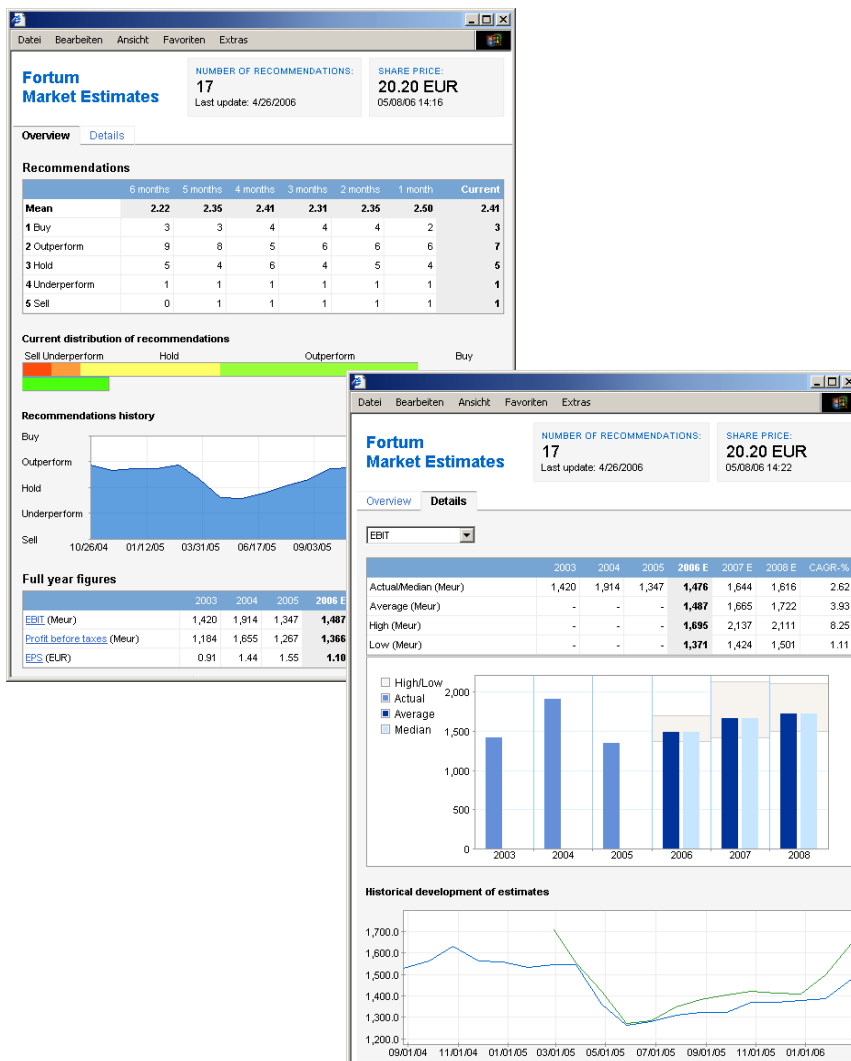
Datei Bearbeiten Ansicht Favoriten Extras

Fortum
Market Estimates

NUMBER OF RECOMMENDATIONS:
17
Last update: 4/26/2006

SHARE PRICE:
20.20 EUR
05/08/06 14:16

Overview Details

Recommendations

| | 6 months | 5 months | 4 months | 3 months | 2 months | 1 month | Current |
|---|---|---|---|---|---|---|---|
| Mean | 2.22 | 2.35 | 2.41 | 2.31 | 2.35 | 2.50 | 2.41 |
| 1 Buy | 3 | 3 | 4 | 4 | 4 | 2 | 3 |
| 2 Outperform | 9 | 8 | 5 | 6 | 6 | 6 | 7 |
| 3 Hold | 5 | 4 | 6 | 4 | 5 | 4 | 5 |
| 4 Underperform | 1 | 1 | 1 | 1 | 1 | 1 | 1 |
| 5 Sell | 0 | 1 | 1 | 1 | 1 | 1 | 1 |

Current distribution of recommendations

Sell Underperform Hold Outperform Buy

Recommendations history

Buy
Outperform
Hold
Underperform
Sell
10/26/04 01/12/05 03/31/05 06/17/05 09/03/05

Full year figures

| | 2003 | 2004 | 2005 | 2006 E |
|---|---|---|---|---|
| EBIT (Meur) | 1,420 | 1,914 | 1,347 | 1,487 |
| Profit before taxes (Meur) | 1,184 | 1,655 | 1,267 | 1,366 |
| EPS (EUR) | 0.91 | 1.44 | 1.55 | 1.10 |

Datei Bearbeiten Ansicht Favoriten Extras

Fortum
Market Estimates

NUMBER OF RECOMMENDATIONS:
17
Last update: 4/26/2006

SHARE PRICE:
20.20 EUR
05/08/06 14:22

Overview Details

EBIT

| | 2003 | 2004 | 2005 | 2006 E | 2007 E | 2008 E | CAGR-% |
|---|---|---|---|---|---|---|---|
| Actual/Median (Meur) | 1,420 | 1,914 | 1,347 | 1,476 | 1,644 | 1,616 | 2.62 |
| Average (Meur) | - | - | - | 1,487 | 1,665 | 1,722 | 3.93 |
| High (Meur) | - | - | - | 1,695 | 2,137 | 2,111 | 8.25 |
| Low (Meur) | - | - | - | 1,371 | 1,424 | 1,501 | 1.11 |

High/Low
Actual
Average
Median

2,000
1,500
1,000
500
0
2003 2004 2005 2006 2007 2008

Historical development of estimates

1,700.0
1,600.0
1,500.0
1,400.0
1,300.0
1,200.0
09/01/04 11/01/04 01/01/05 03/01/05 05/01/05 07/01/05 09/01/05 11/01/05 01/01/06